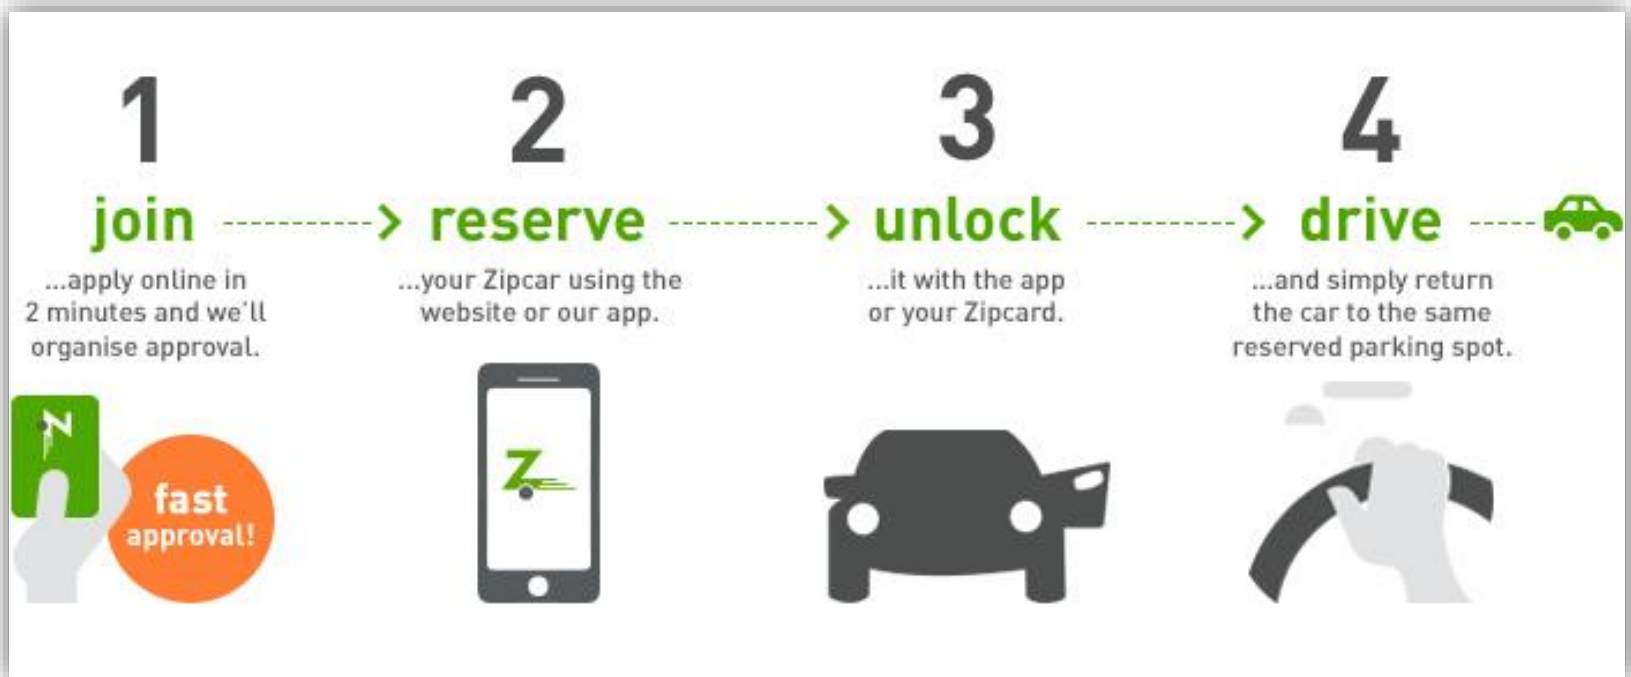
1
join
...apply online in 2 minutes and we'll organise approval.

fast approval!

2
reserve
...your Zipcar using the website or our app.

Z

3
unlock
...it with the app or your Zipcard.

4
drive
...and simply return the car to the same reserved parking spot.